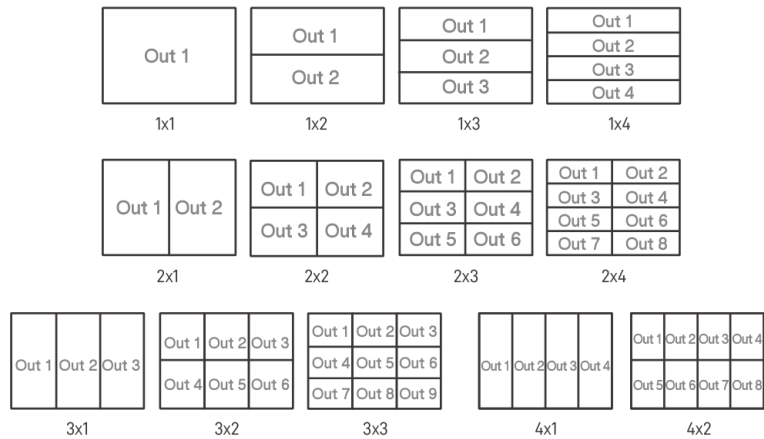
Out 1

1x1

Out 1
Out 2

1x2

Out 1
Out 2
Out 3

1x3

Out 1
Out 2
Out 3
Out 4

1x4

Out 1 Out 2

2x1

| Out 1 | Out 2 |
|---|---|
| Out 3 | Out 4 |

2x2

| Out 1 | Out 2 |
|---|---|
| Out 3 | Out 4 |
| Out 5 | Out 6 |

2x3

| Out 1 | Out 2 |
|---|---|
| Out 3 | Out 4 |
| Out 5 | Out 6 |
| Out 7 | Out 8 |

2x4

Out 1 Out 2 Out 3

3x1

| Out 1 | Out 2 | Out 3 |
|---|---|---|
| Out 4 | Out 5 | Out 6 |

3x2

| Out 1 | Out 2 | Out 3 |
|---|---|---|
| Out 4 | Out 5 | Out 6 |
| Out 7 | Out 8 | Out 9 |

3x3

Out 1 Out 2 Out 3 Out 4

4x1

| Out 1 | Out 2 | Out 3 | Out 4 |
|---|---|---|---|
| Out 5 | Out 6 | Out 7 | Out 8 |

4x2